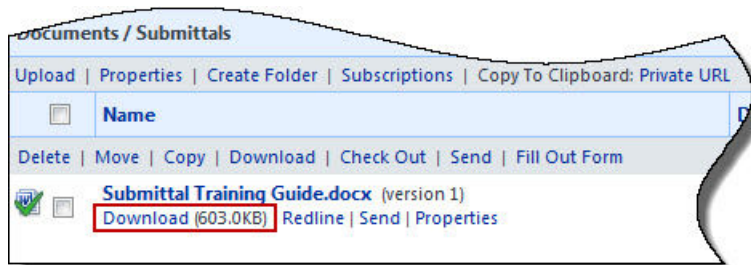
Documents / Submittals

Upload | Properties | Create Folder | Subscriptions | Copy To Clipboard: Private URL

| Name | D |
|---|---|

Delete | Move | Copy | Download | Check Out | Send | Fill Out Form

Submittal Training Guide.docx (version 1)
Download (603.0KB) Redline | Send | Properties